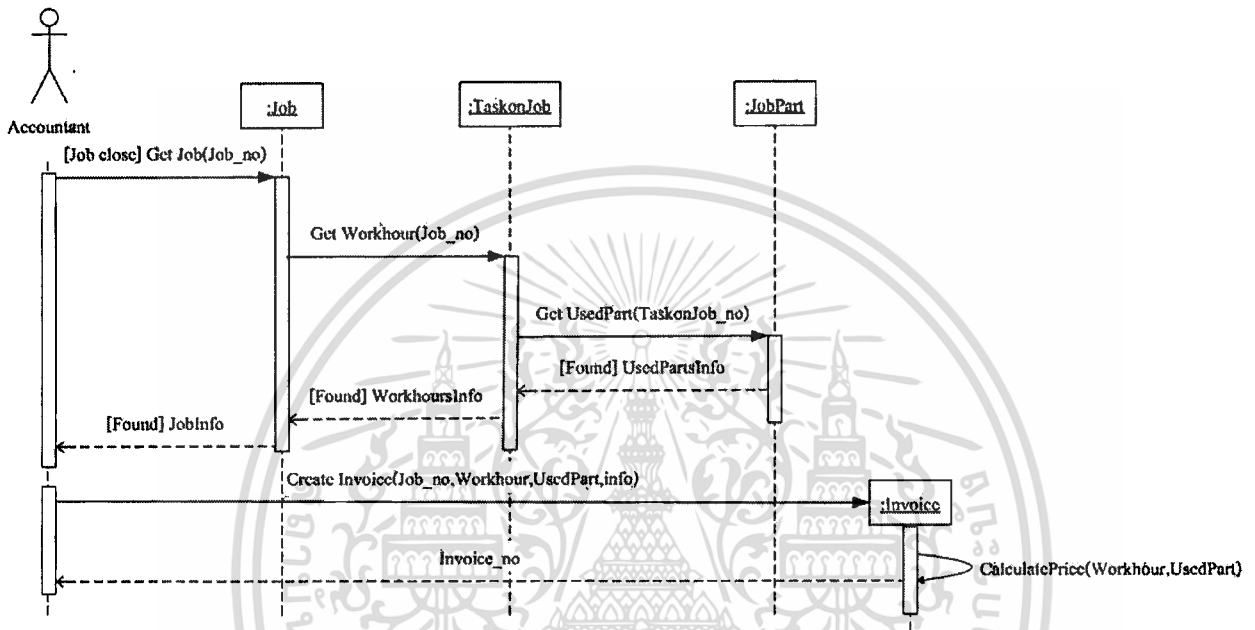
Accountant

:Job

:TaskonJob

:JobPart

[Job close] Get Job(Job_no)

Get Workhour(Job_no)

Get UsedPart(TaskonJob_no)

[Found] UsedPartsInfo

[Found] WorkhoursInfo

[Found] JobInfo

Create Invoice(Job_no,Workhour,UsedPart,info)

:Invoice

Invoice_no

CalculatePrice(Workhour,UsedPart)